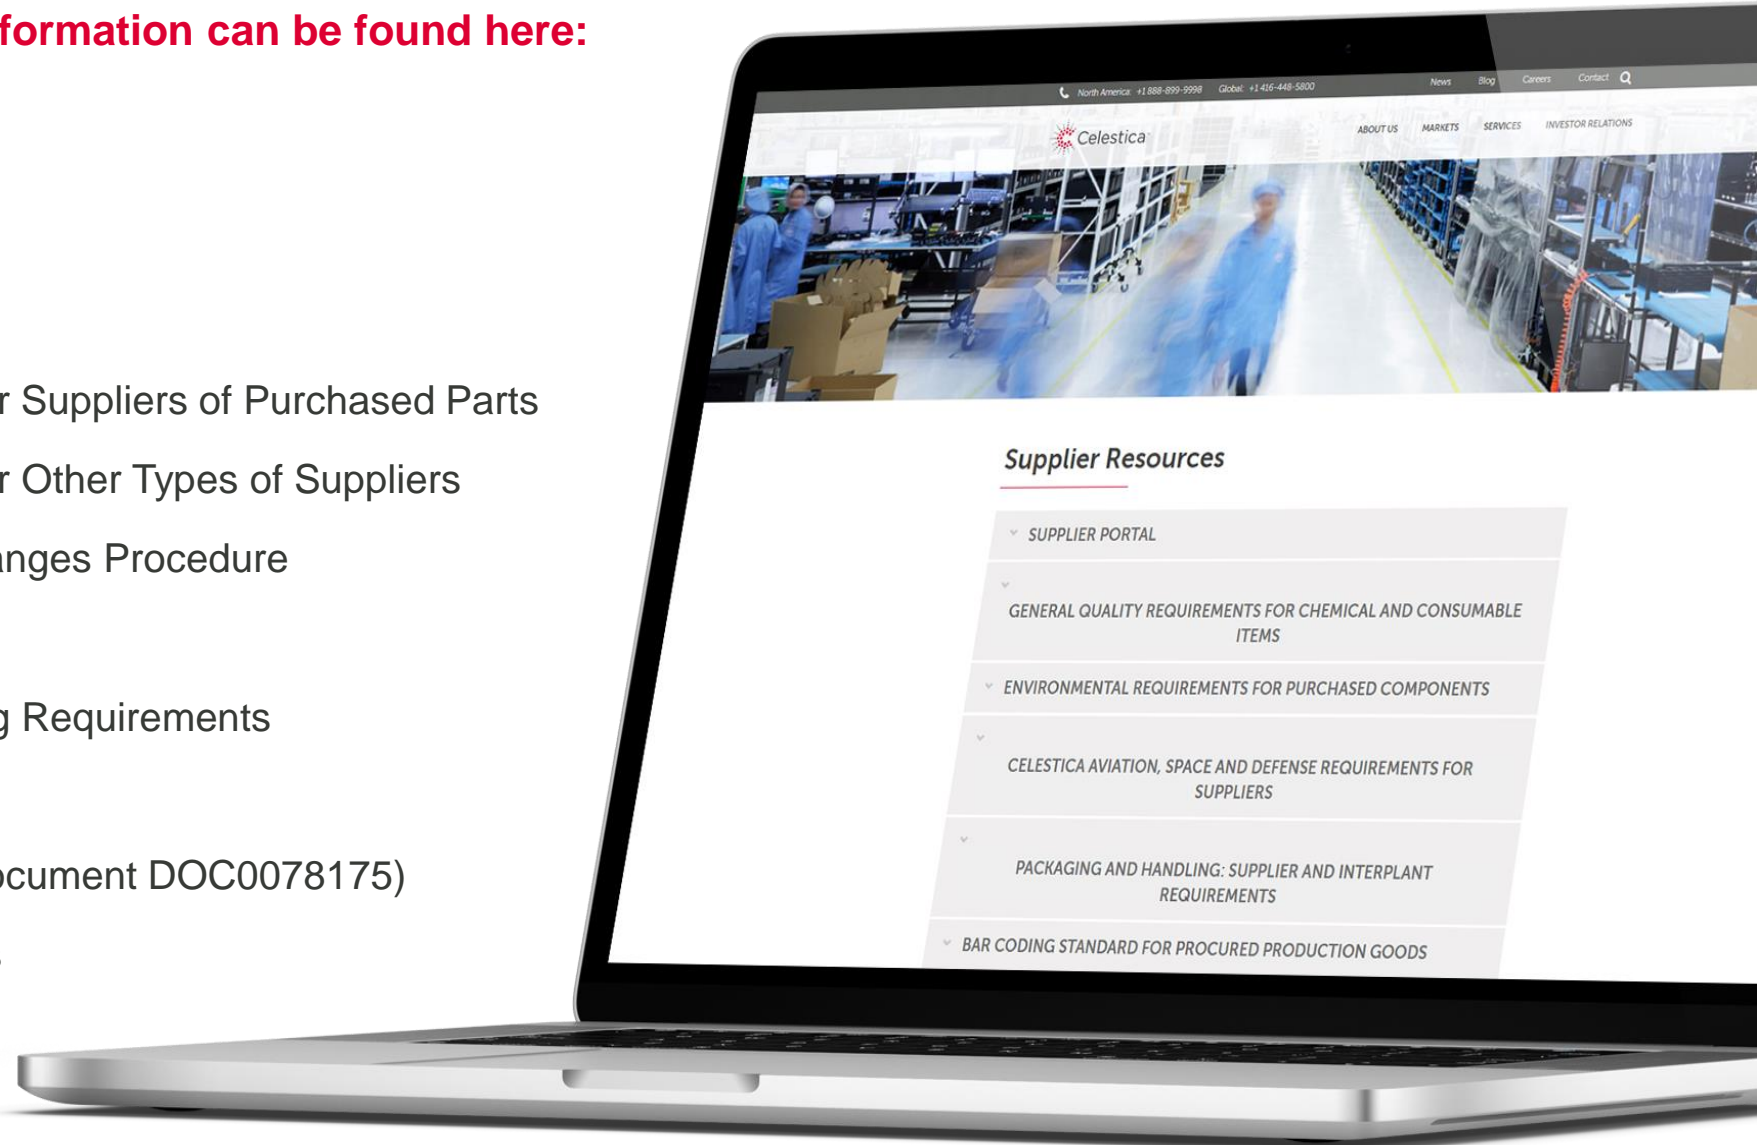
formation can be found here:

r Suppliers of Purchased Parts

r Other Types of Suppliers

nges Procedure

g Requirements

ocument DOC0078175)

North America: +1 888-899-9998 Global: +1 416-448-5800 News Blog Careers Contact

Celestica

ABOUT US MARKETS SERVICES INVESTOR RELATIONS

Supplier Resources

SUPPLIER PORTAL

GENERAL QUALITY REQUIREMENTS FOR CHEMICAL AND CONSUMABLE ITEMS

ENVIRONMENTAL REQUIREMENTS FOR PURCHASED COMPONENTS

CELESTICA AVIATION, SPACE AND DEFENSE REQUIREMENTS FOR SUPPLIERS

PACKAGING AND HANDLING: SUPPLIER AND INTERPLANT REQUIREMENTS

BAR CODING STANDARD FOR PROCURED PRODUCTION GOODS